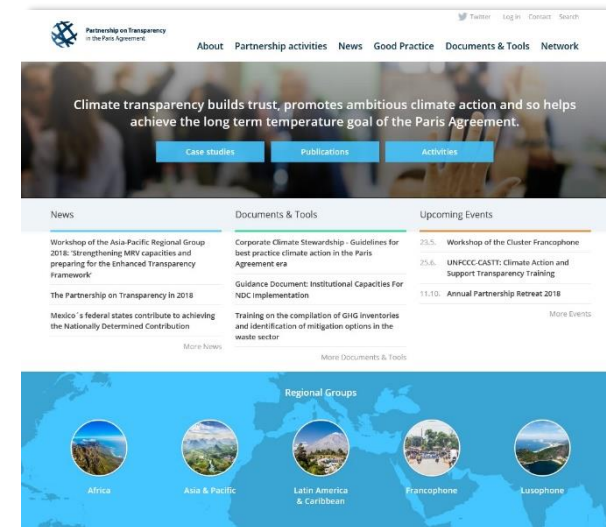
Partnership on Transparency in the Paris Agreement

Twitter Log in Contact Search

About Partnership activities News Good Practice Documents & Tools Network

Climate transparency builds trust, promotes ambitious climate action and so helps achieve the long term temperature goal of the Paris Agreement.

Case studies Publications Activities

News

Workshop of the Asia-Pacific Regional Group 2018: 'Strengthening MRV capacities and preparing for the Enhanced Transparency Framework'

The Partnership on Transparency in 2018

Mexico´s federal states contribute to achieving the Nationally Determined Contribution

More News

Documents & Tools

Corporate Climate Stewardship - Guidelines for best practice climate action in the Paris Agreement era

Guidance Document: Institutional Capacities For NDC Implementation

Training on the compilation of GHG inventories and identification of mitigation options in the waste sector

More Documents & Tools

Upcoming Events

23.5. Workshop of the Cluster Francophone

25.6. UNFCCC-CASTT: Climate Action and Support Transparency Training

11.10. Annual Partnership Retreat 2018

More Events

Regional Groups

Africa Asia & Pacific Latin America & Caribbean Francophone Lusophone